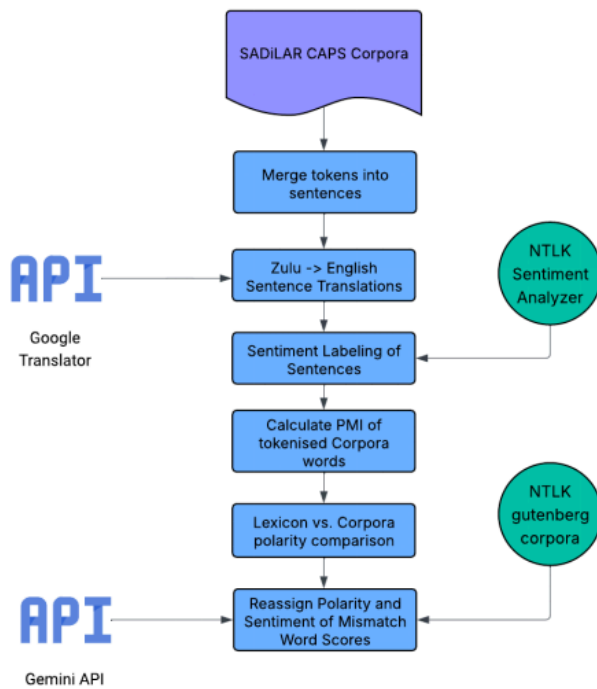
SADiLAR CAPS Corpora

Merge tokens into sentences

API

Google Translator

Zulu -> English Sentence Translations

NTLK Sentiment Analyzer

Sentiment Labeling of Sentences

Calculate PMI of tokenised Corpora words

Lexicon vs. Corpora polarity comparison

NTLK gutenberg corpora

API

Gemini API

Reassign Polarity and Sentiment of Mismatch Word Scores